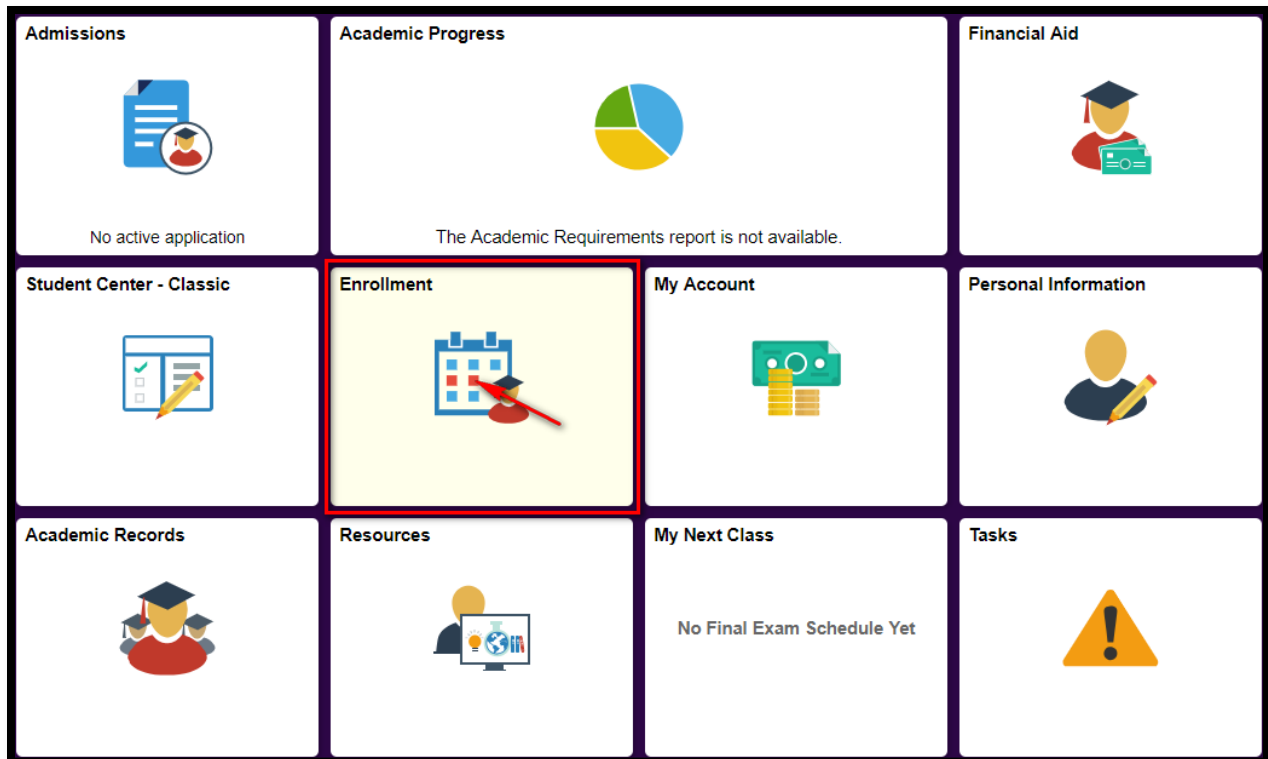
Admissions

No active application

Academic Progress

The Academic Requirements report is not available.

Financial Aid

Student Center - Classic

Enrollment

My Account

Personal Information

Academic Records

Resources

My Next Class

No Final Exam Schedule Yet

Tasks